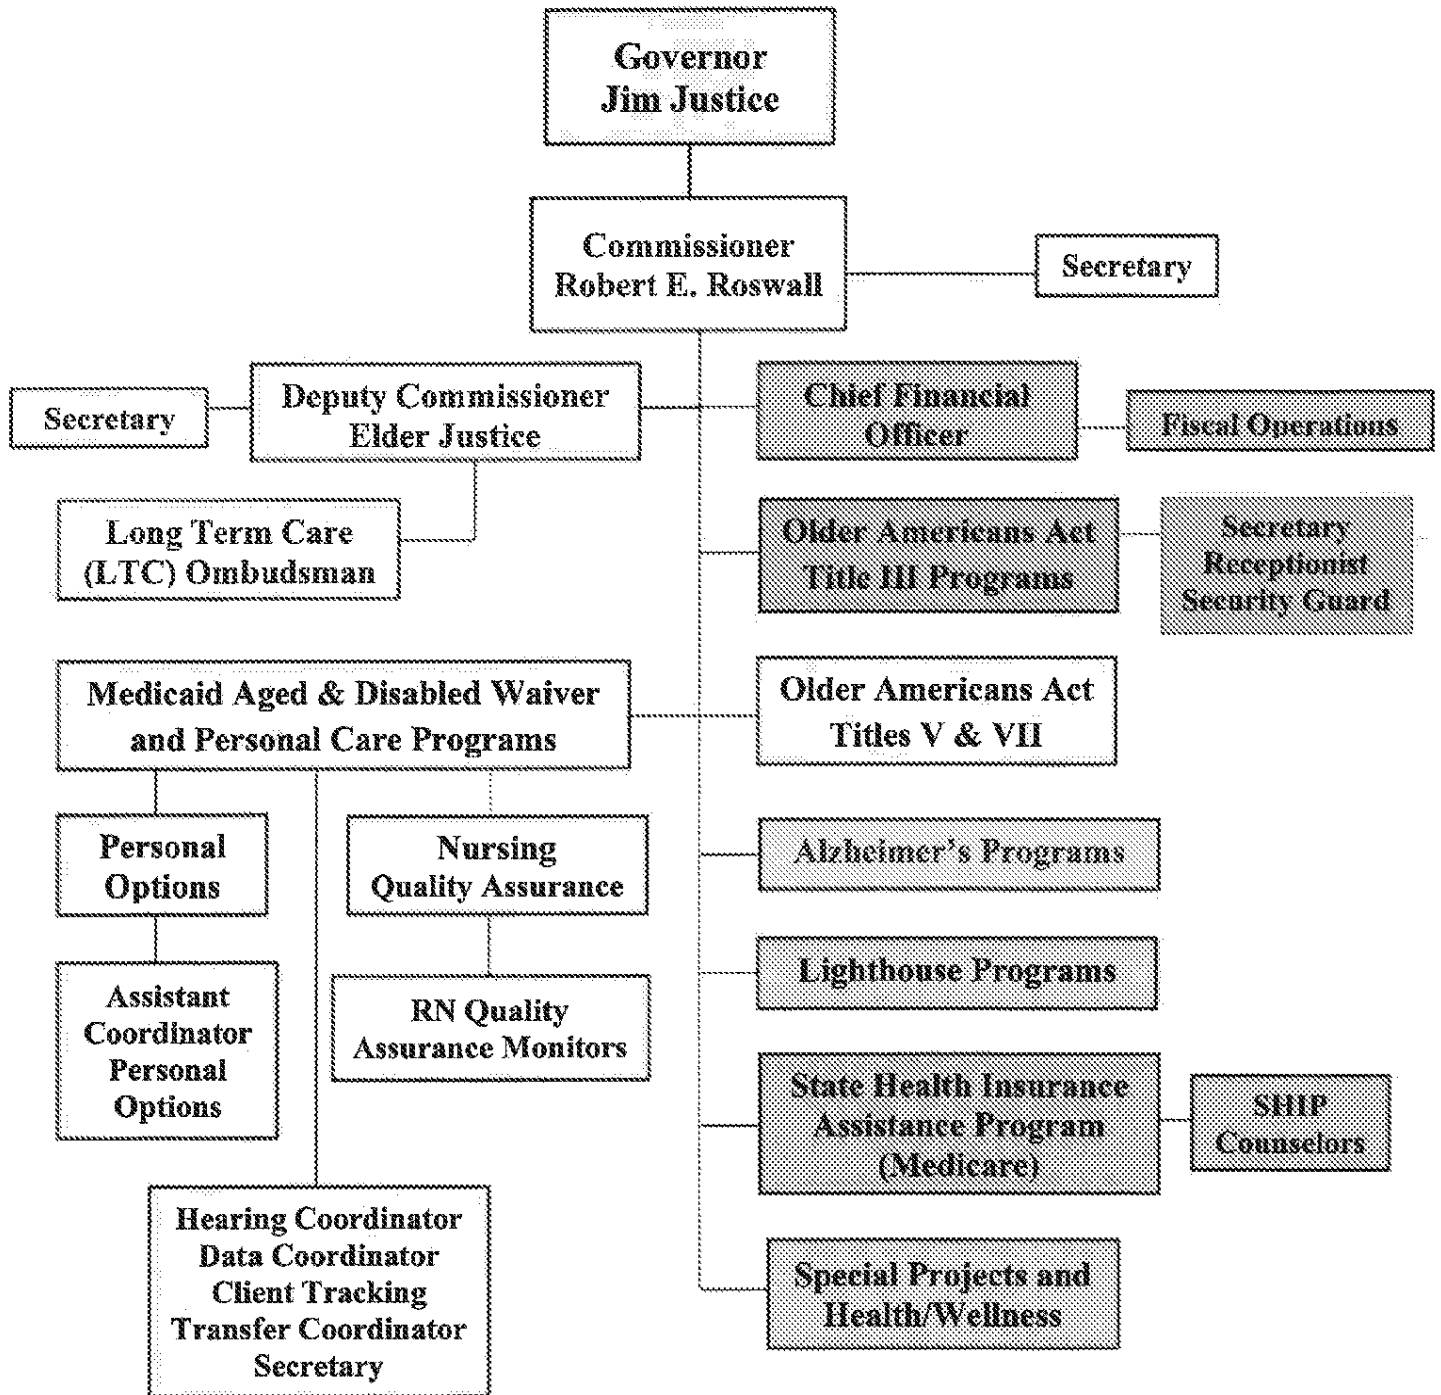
Governor
Jim Justice

Commissioner
Robert E. Roswall

Secretary

Secretary

Deputy Commissioner
Elder Justice

Chief Financial Officer

Fiscal Operations

Long Term Care (LTC) Ombudsman

Older Americans Act Title III Programs

Secretary
Receptionist
Security Guard

Medicaid Aged & Disabled Waiver and Personal Care Programs

Older Americans Act Titles V & VII

Personal Options

Nursing Quality Assurance

Alzheimer's Programs

Assistant Coordinator Personal Options

RN Quality Assurance Monitors

Lighthouse Programs

State Health Insurance Assistance Program (Medicare)

SHIP Counselors

Hearing Coordinator
Data Coordinator
Client Tracking
Transfer Coordinator
Secretary

Special Projects and Health/Wellness